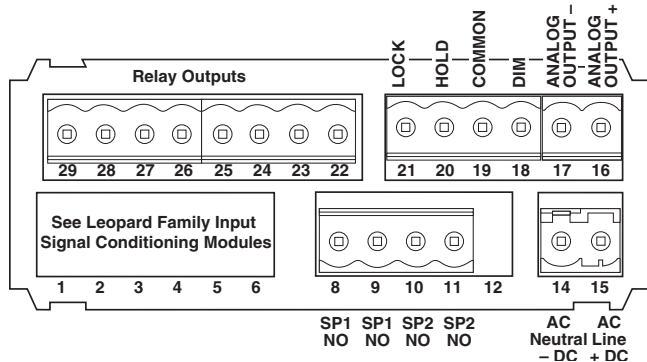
Relay Outputs

LOCK HOLD COMMON DIM ANALOG OUTPUT – ANALOG OUTPUT +

29 28 27 26 25 24 23 22

21 20 19 18 17 16

See Leopard Family Input Signal Conditioning Modules

1 2 3 4 5 6

8 9 10 11 12

14 15

SP1 NO SP1 NO SP2 NO SP2 NO

AC Neutral – DC

AC Line + DC